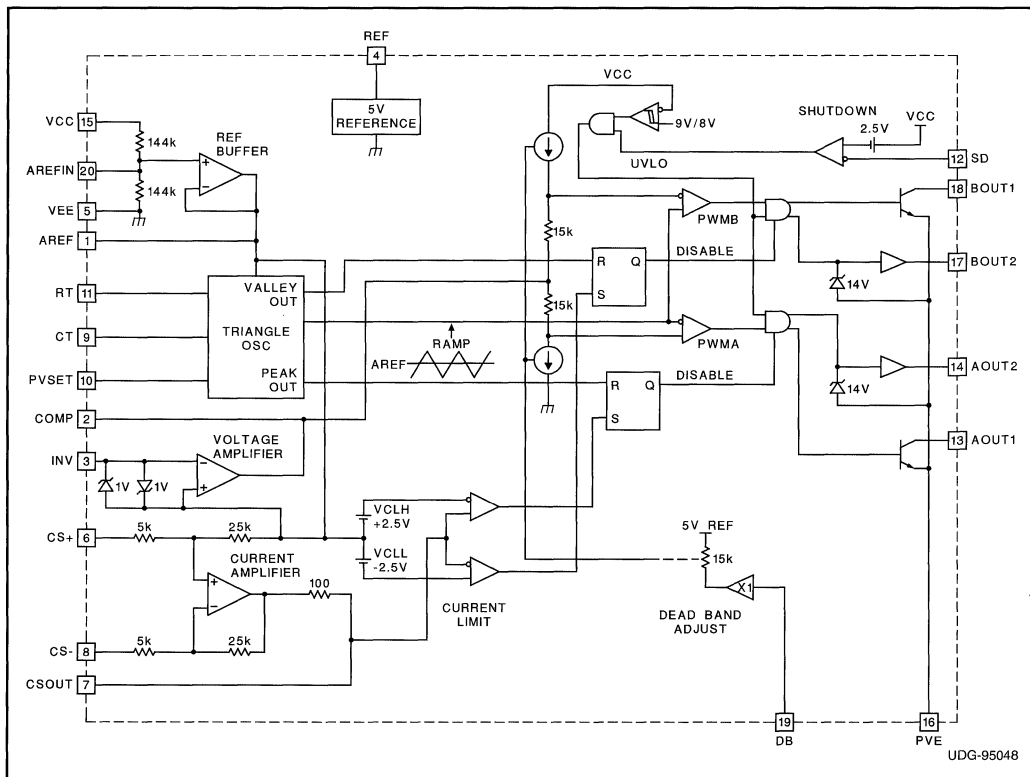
REF
4
5V
REFERENCE
VCC
VCC 15
144k
REF
BUFFER
AREFIN 20
144k
VEE 5
AREF 1
9V/8V
SHUTDOWN
2.5V
VCC
UVLO
12 SD
18 BOUT1
15k
PWMB
RT 11
VALLEY
OUT
R
Q
DISABLE
17 BOUT2
S
14V
15k
CT 9
TRIANGLE
OSC
RAMP
PWMA
AREF
PVSET 10
PEAK
OUT
R
Q
DISABLE
14 AOUT2
14V
COMP 2
S
VOLTAGE
AMPLIFIER
INV 3
1V
1V
13 AOUT1
VCLH
+2.5V
CS+ 6
5k
25k
VCLL
-2.5V
5V REF
15k
CURRENT
AMPLIFIER
100
X1
CURRENT
LIMIT
DEAD BAND
ADJUST
CS- 8
5k
25k
CSOUT 7
19
DB
16
PVE
UDG-95048